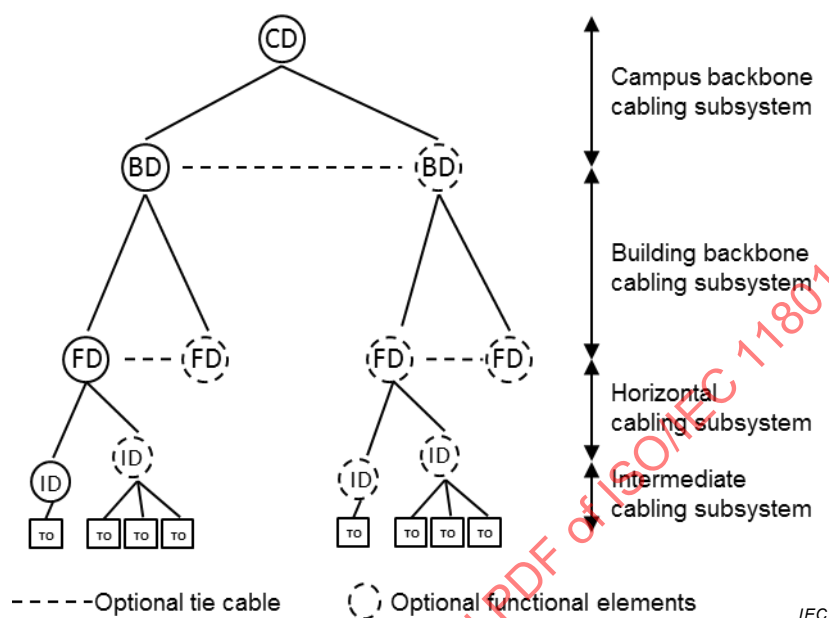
CD

BD

BD

FD

FD

FD

FD

ID

ID

ID

ID

TO

TO

TO

TO

TO

TO

TO

TO

Campus backbone cabling subsystem

Building backbone cabling subsystem

Horizontal cabling subsystem

Intermediate cabling subsystem

Optional tie cable

Optional functional elements

IEC

PDF of ISO/IEC 1180